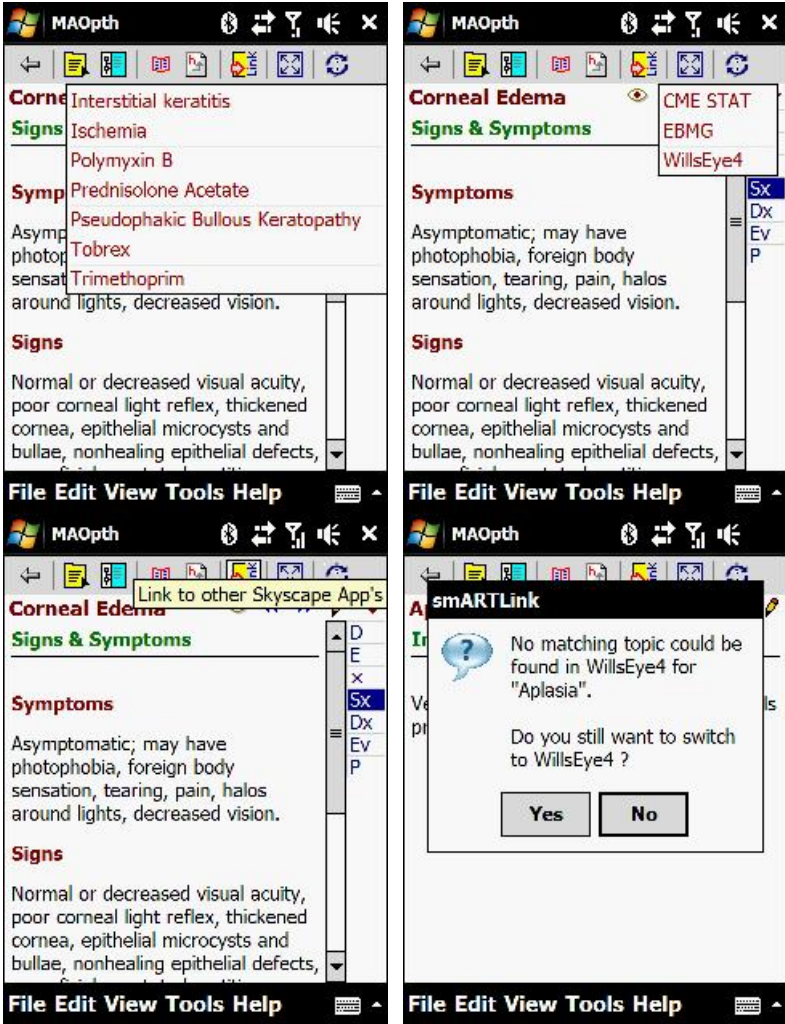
MAOpth

Corne
Signs

Interstitial keratitis
Ischemia
Polymyxin B
Prednisolone Acetate
Pseudophakic Bullous Keratopathy
Tobrex
Trimethoprim

Symp

Asymp photop sensat around lights, decreased vision.

Signs

Normal or decreased visual acuity, poor corneal light reflex, thickened cornea, epithelial microcysts and bullae, nonhealing epithelial defects,

File Edit View Tools Help

MAOpth

Corneal Edema
Signs & Symptoms

CME STAT
EBMG
WillsEye4

Sx
Dx
Ev
P

Symptoms

Asymptomatic; may have photophobia, foreign body sensation, tearing, pain, halos around lights, decreased vision.

Signs

Normal or decreased visual acuity, poor corneal light reflex, thickened cornea, epithelial microcysts and bullae, nonhealing epithelial defects,

File Edit View Tools Help

MAOpth

Link to other Skyscape App's

Corneal Edema
Signs & Symptoms

D
E
×
Sx
Dx
Ev
P

Symptoms

Asymptomatic; may have photophobia, foreign body sensation, tearing, pain, halos around lights, decreased vision.

Signs

Normal or decreased visual acuity, poor corneal light reflex, thickened cornea, epithelial microcysts and bullae, nonhealing epithelial defects,

File Edit View Tools Help

MAOpth

Ap
In
Ve
pr
ls

smARTLink

No matching topic could be found in WillsEye4 for "Aplasia".

Do you still want to switch to WillsEye4 ?

Yes
No

File Edit View Tools Help